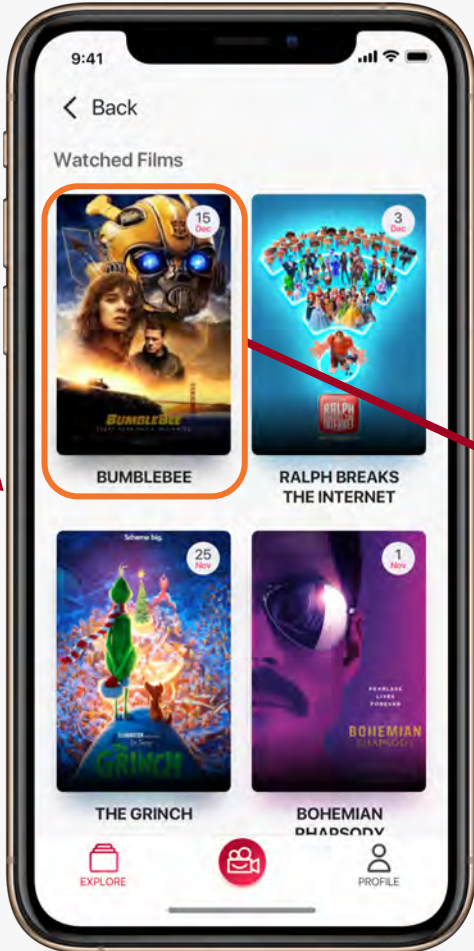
9:41

Back

Watched Films

15 Dec

BUMBLEBEE

BUMBLEBEE

3 Dec

RALPH BREAKS THE INTERNET

RALPH BREAKS THE INTERNET

Scheme big.

25 Nov

THE GRINCH

GRINCH

THE GRINCH

1 Nov

BOHEMIAN RHAPSODY

BOHEMIAN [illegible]

EXPLORE

PROFILE